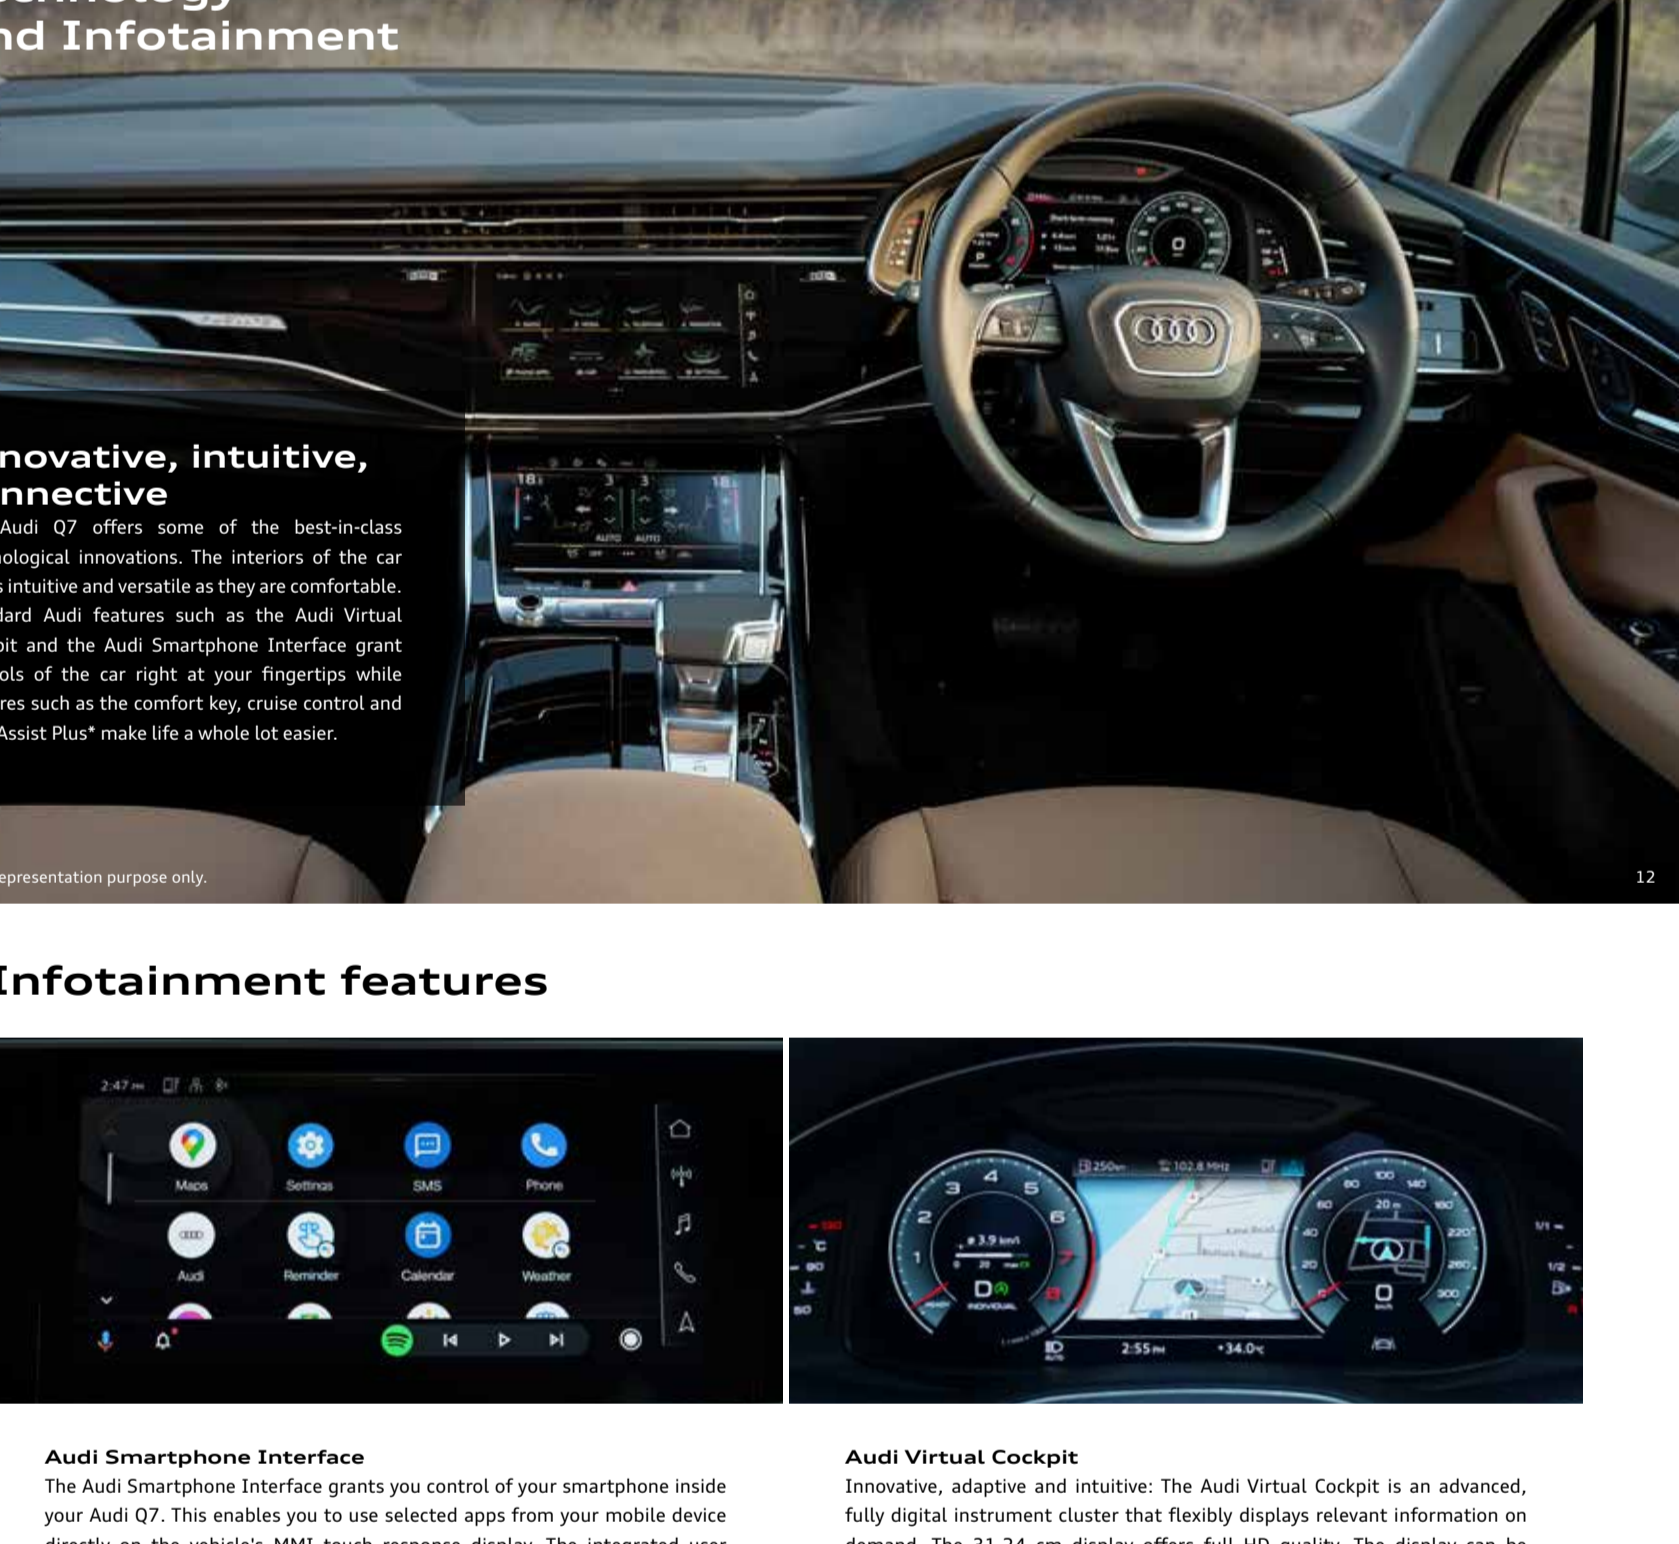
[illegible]
nd Infotainment

novative, intuitive, nnective

Audi Q7 offers some of the best-in-class nological innovations. The interiors of the car s intuitive and versatile as they are comfortable. dard Audi features such as the Audi Virtual pit and the Audi Smartphone Interface grant ols of the car right at your fingertips while res such as the comfort key, cruise control and Assist Plus* make life a whole lot easier.

epresentation purpose only.

12

Infotainment features

2:47

Maps

Settings

SMS

Phone

Audi

Reminder

Calendar

Weather

250

102.8 MHz

3.9 km

2:55

+34.0

Audi Smartphone Interface

The Audi Smartphone Interface grants you control of your smartphone inside your Audi Q7. This enables you to use selected apps from your mobile device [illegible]

Audi Virtual Cockpit

Innovative, adaptive and intuitive: The Audi Virtual Cockpit is an advanced, fully digital instrument cluster that flexibly displays relevant information on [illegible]